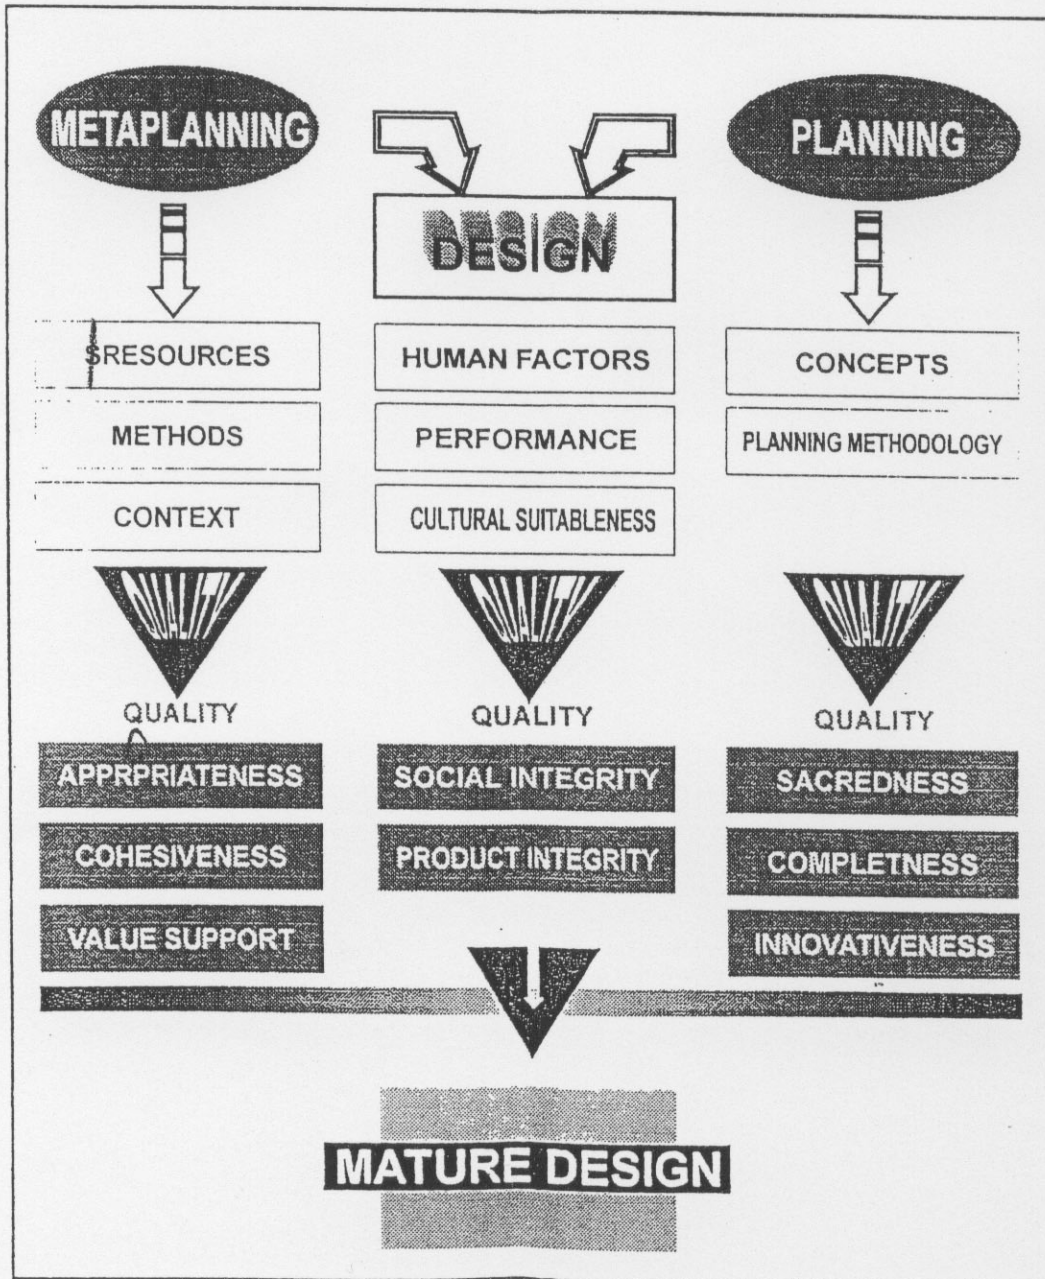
METAPLANNING

DESIGN

PLANNING

SRESOURCES

METHODS

CONTEXT

HUMAN FACTORS

PERFORMANCE

CULTURAL SUITABLENESS

CONCEPTS

PLANNING METHODOLOGY

QUALITY

QUALITY

QUALITY

QUALITY

QUALITY

QUALITY

APPRPRIATENESS

COHESIVENESS

VALUE SUPPORT

SOCIAL INTEGRITY

PRODUCT INTEGRITY

SACREDNESS

COMPLETNESS

INNOVATIVENESS

MATURE DESIGN